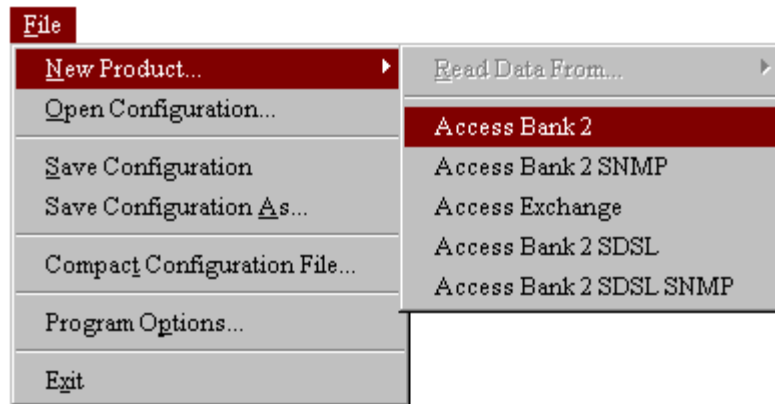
File

New Product...
Open Configuration...
Save Configuration
Save Configuration As...
Compact Configuration File...
Program Options...
Exit

Read Data From...
Access Bank 2
Access Bank 2 SNMP
Access Exchange
Access Bank 2 SDSL
Access Bank 2 SDSL SNMP